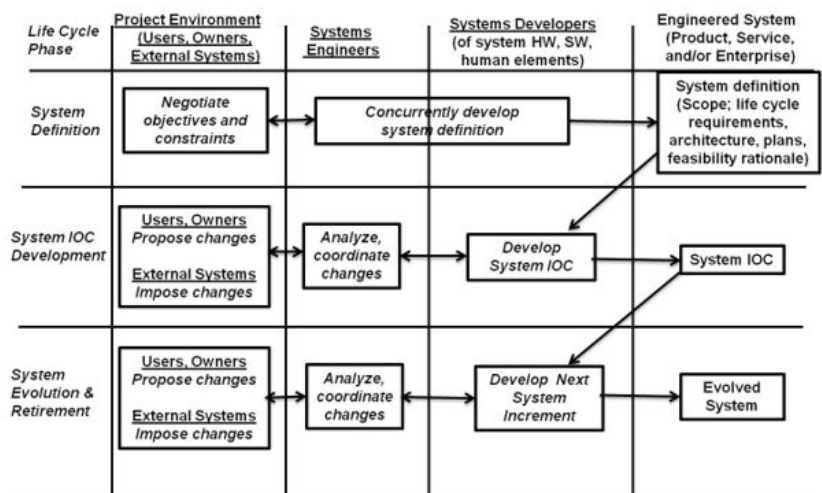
| Life Cycle Phase | Project Environment (Users, Owners, External Systems) | Systems Engineers | Systems Developers (of system HW, SW, human elements) | Engineered System (Product, Service, and/or Enterprise) |
|---|---|---|---|---|
| System Definition | Negotiate objectives and constraints | Concurrently develop system definition | | System definition (Scope; life cycle requirements, architecture, plans, feasibility rationale) |
| System IOC Development | Users, Owners Propose changes External Systems Impose changes | Analyze, coordinate changes | Develop System IOC | System IOC |
| System Evolution & Retirement | Users, Owners Propose changes External Systems Impose changes | Analyze, coordinate changes | Develop Next System Increment | Evolved System |